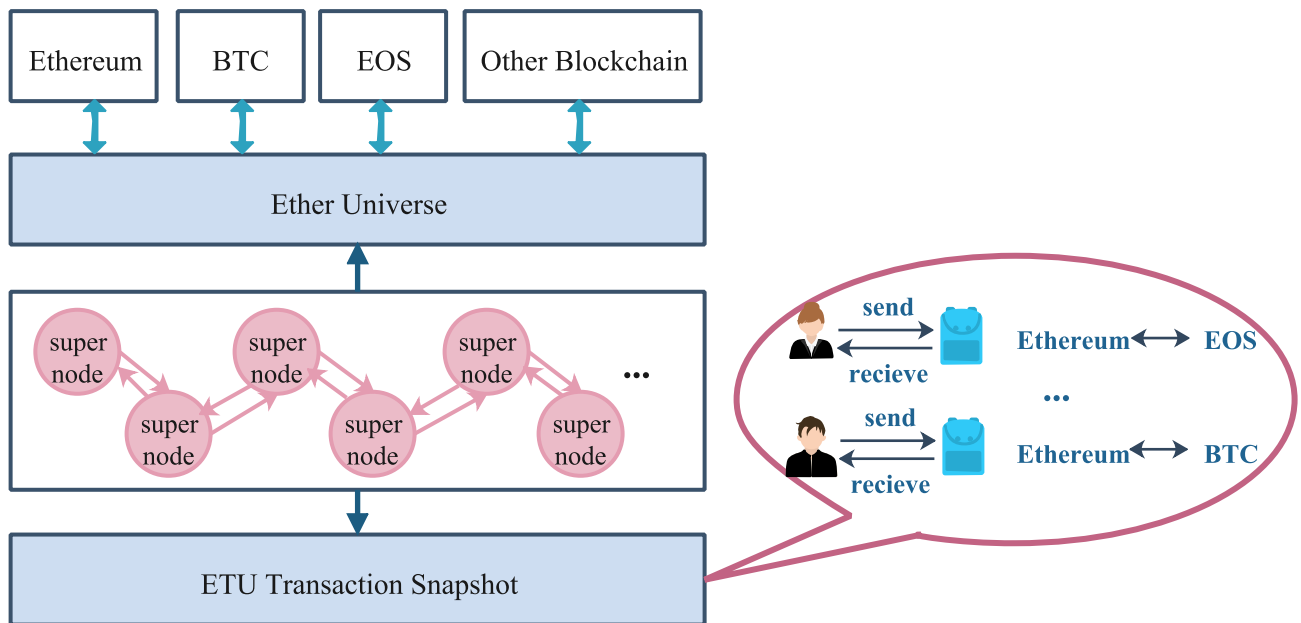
Ethereum

BTC

EOS

Other Blockchain

Ether Universe

super node

super node

super node

super node

super node

super node

...

ETU Transaction Snapshot

send

recieve

Ethereum

EOS

...

send

recieve

Ethereum

BTC